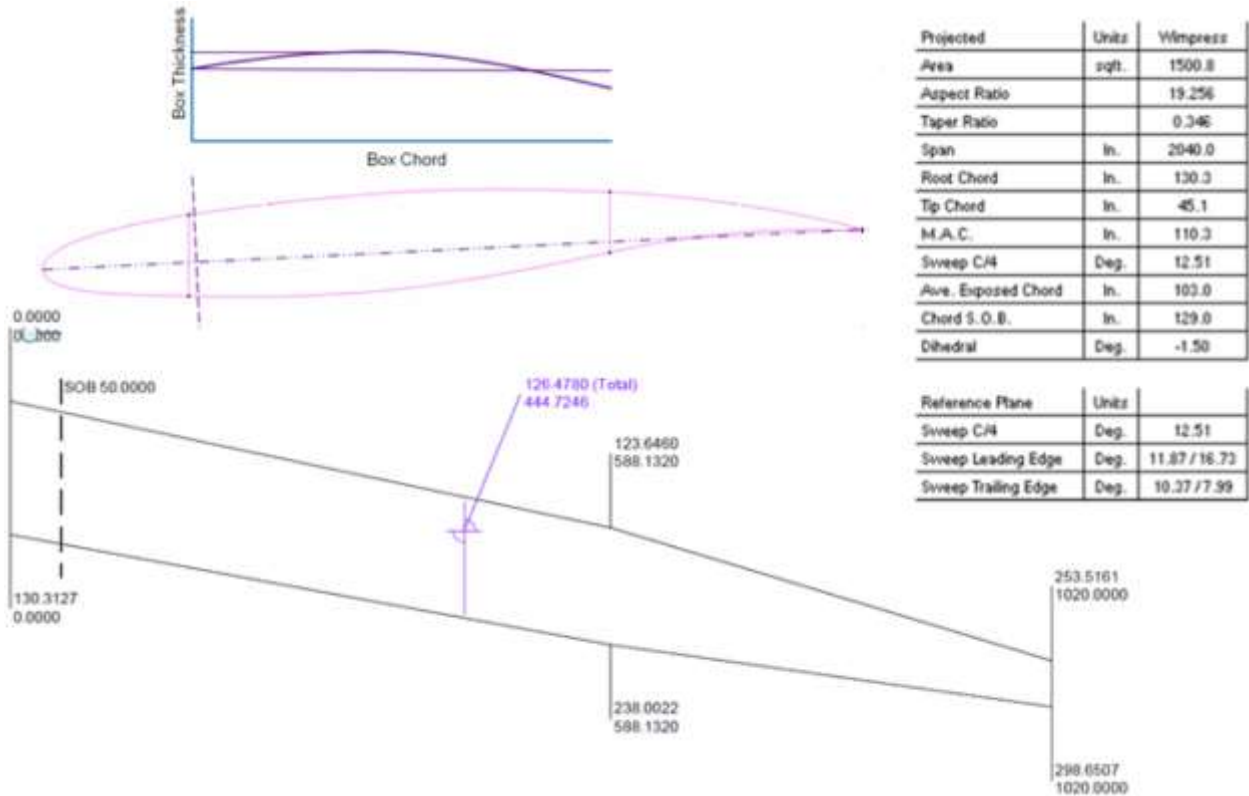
Box Thickness

Box Chord

| Projected | Units | Wimpress |
|---|---|---|
| Area | sqft. | 1500.8 |
| Aspect Ratio | | 19.256 |
| Taper Ratio | | 0.346 |
| Span | In. | 2040.0 |
| Root Chord | In. | 130.3 |
| Tip Chord | In. | 45.1 |
| M.A.C. | In. | 110.3 |
| Sweep C/4 | Deg. | 12.51 |
| Ave. Exposed Chord | In. | 103.0 |
| Chord S.O.B. | In. | 129.0 |
| Dihedral | Deg. | -1.50 |

| Reference Plane | Units | |
|---|---|---|
| Sweep C/4 | Deg. | 12.51 |
| Sweep Leading Edge | Deg. | 11.87 / 16.73 |
| Sweep Trailing Edge | Deg. | 10.37 / 7.99 |

0.0000
0.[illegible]

SOB 50.0000

126.4780 (Total)
444.7246

123.6460
588.1320

130.3127
0.0000

253.5161
1020.0000

238.0022
588.1320

298.6507
1020.0000